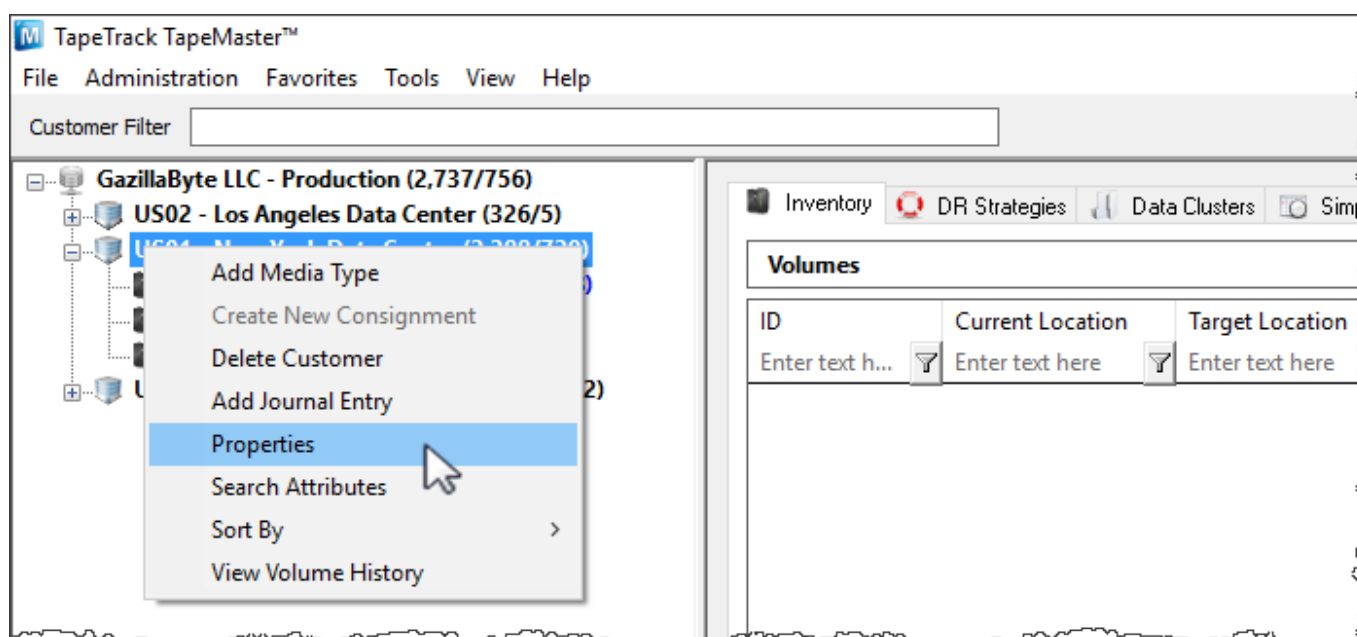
TapeTrack TapeMaster™

File Administration Favorites Tools View Help

Customer Filter

GazillaByte LLC - Production (2,737/756)
US02 - Los Angeles Data Center (326/5)
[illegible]
U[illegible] 2)

Add Media Type
Create New Consignment
Delete Customer
Add Journal Entry
Properties
Search Attributes
Sort By
View Volume History

Inventory DR Strategies Data Clusters Sim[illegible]

Volumes

| ID | Current Location | Target Location |
|---|---|---|
| Enter text h... | Enter text here | Enter text here |